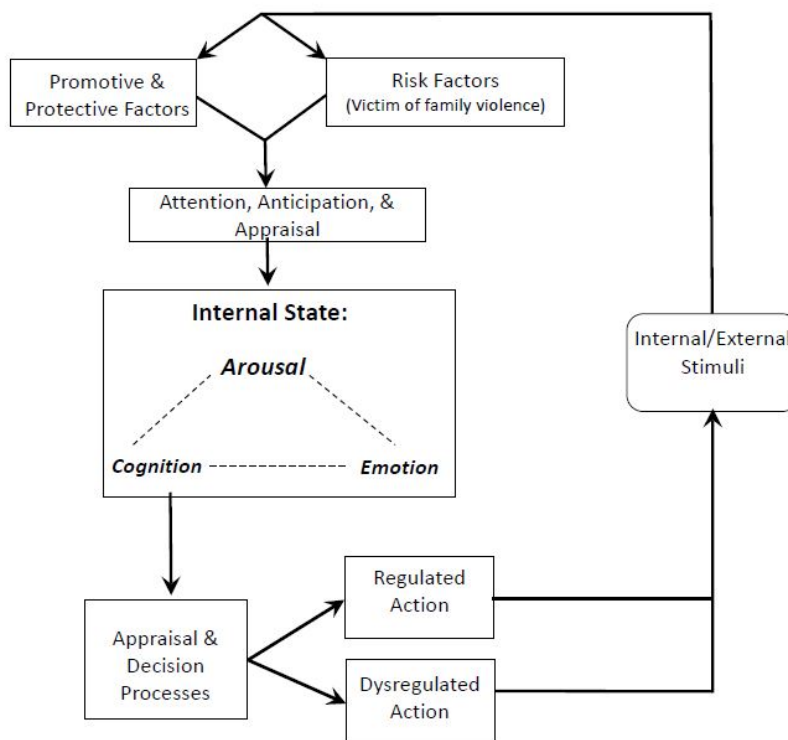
Promotive & Protective Factors

Risk Factors (Victim of family violence)

Attention, Anticipation, & Appraisal

Internal State:

Arousal

Cognition

Emotion

Internal/External Stimuli

Appraisal & Decision Processes

Regulated Action

Dysregulated Action